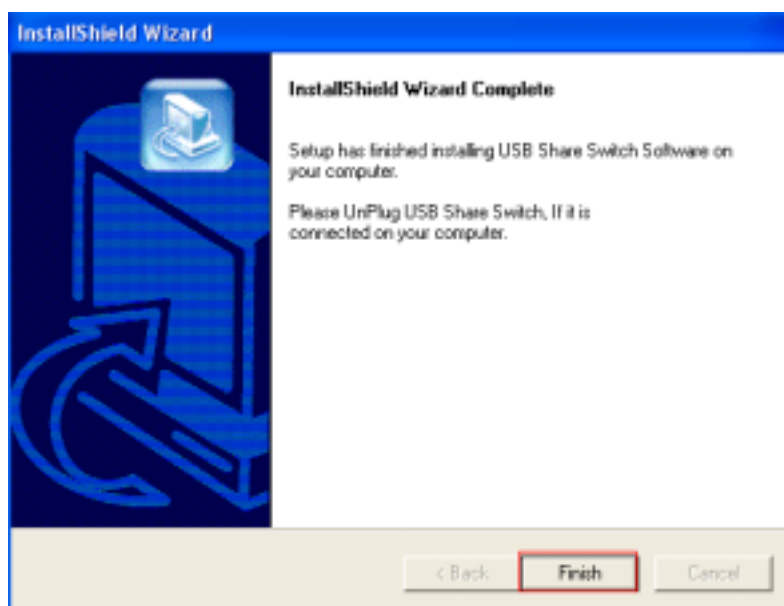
InstallShield Wizard

InstallShield Wizard Complete

Setup has finished installing USB Share Switch Software on your computer.

Please UnPlug USB Share Switch, If it is connected on your computer.

< Back

Finish

Cancel